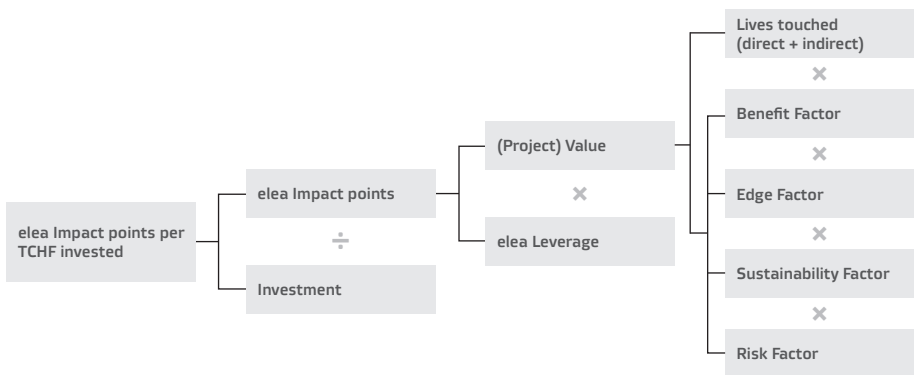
elea Impact points per TCHF invested

elea Impact points

÷

Investment

(Project) Value

×

elea Leverage

Lives touched (direct + indirect)

×

Benefit Factor

×

Edge Factor

×

Sustainability Factor

×

Risk Factor